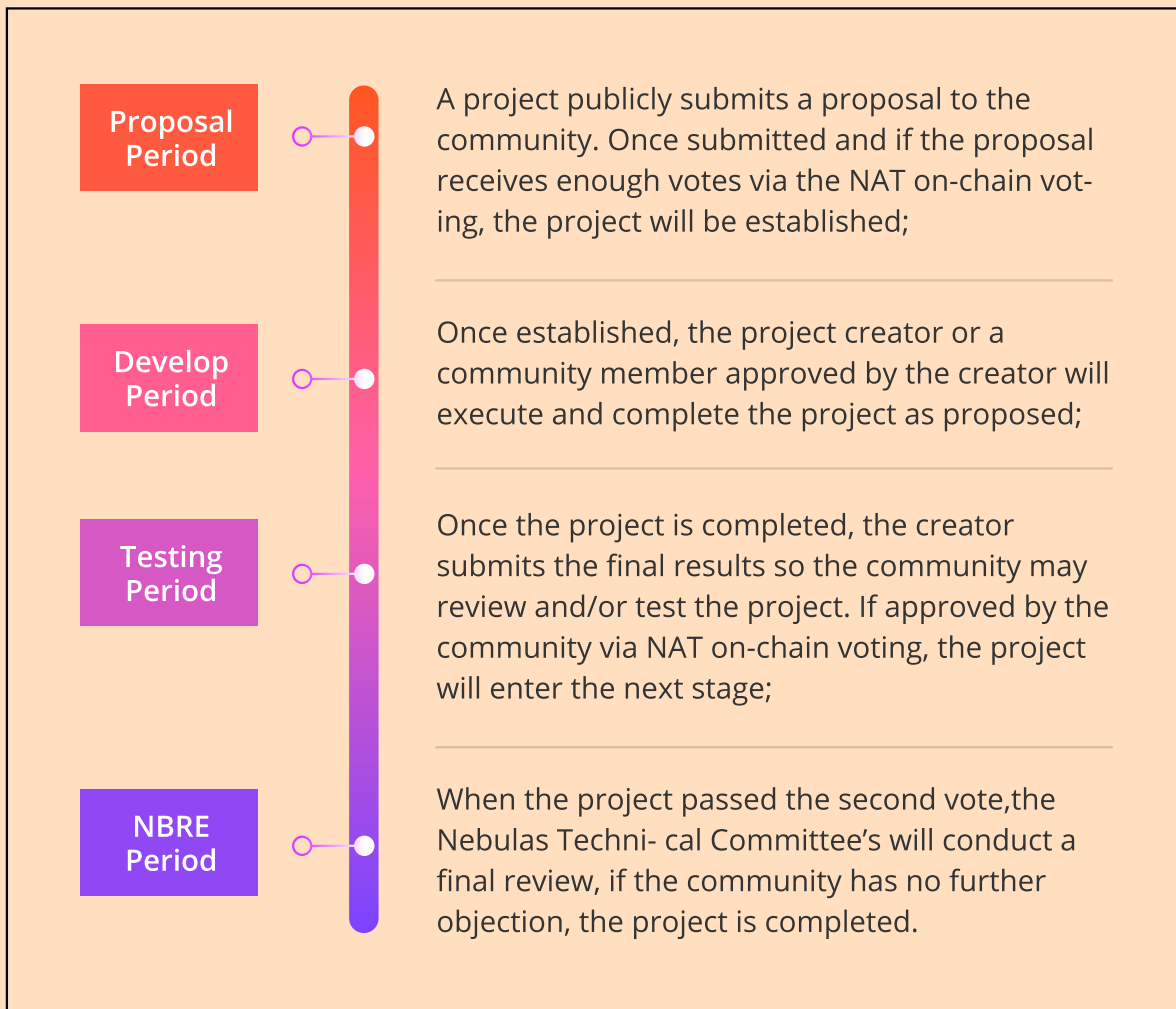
Proposal Period

A project publicly submits a proposal to the community. Once submitted and if the proposal receives enough votes via the NAT on-chain voting, the project will be established;

Develop Period

Once established, the project creator or a community member approved by the creator will execute and complete the project as proposed;

Testing Period

Once the project is completed, the creator submits the final results so the community may review and/or test the project. If approved by the community via NAT on-chain voting, the project will enter the next stage;

NBRE Period

When the project passed the second vote,the Nebulas Techni- cal Committee's will conduct a final review, if the community has no further objection, the project is completed.